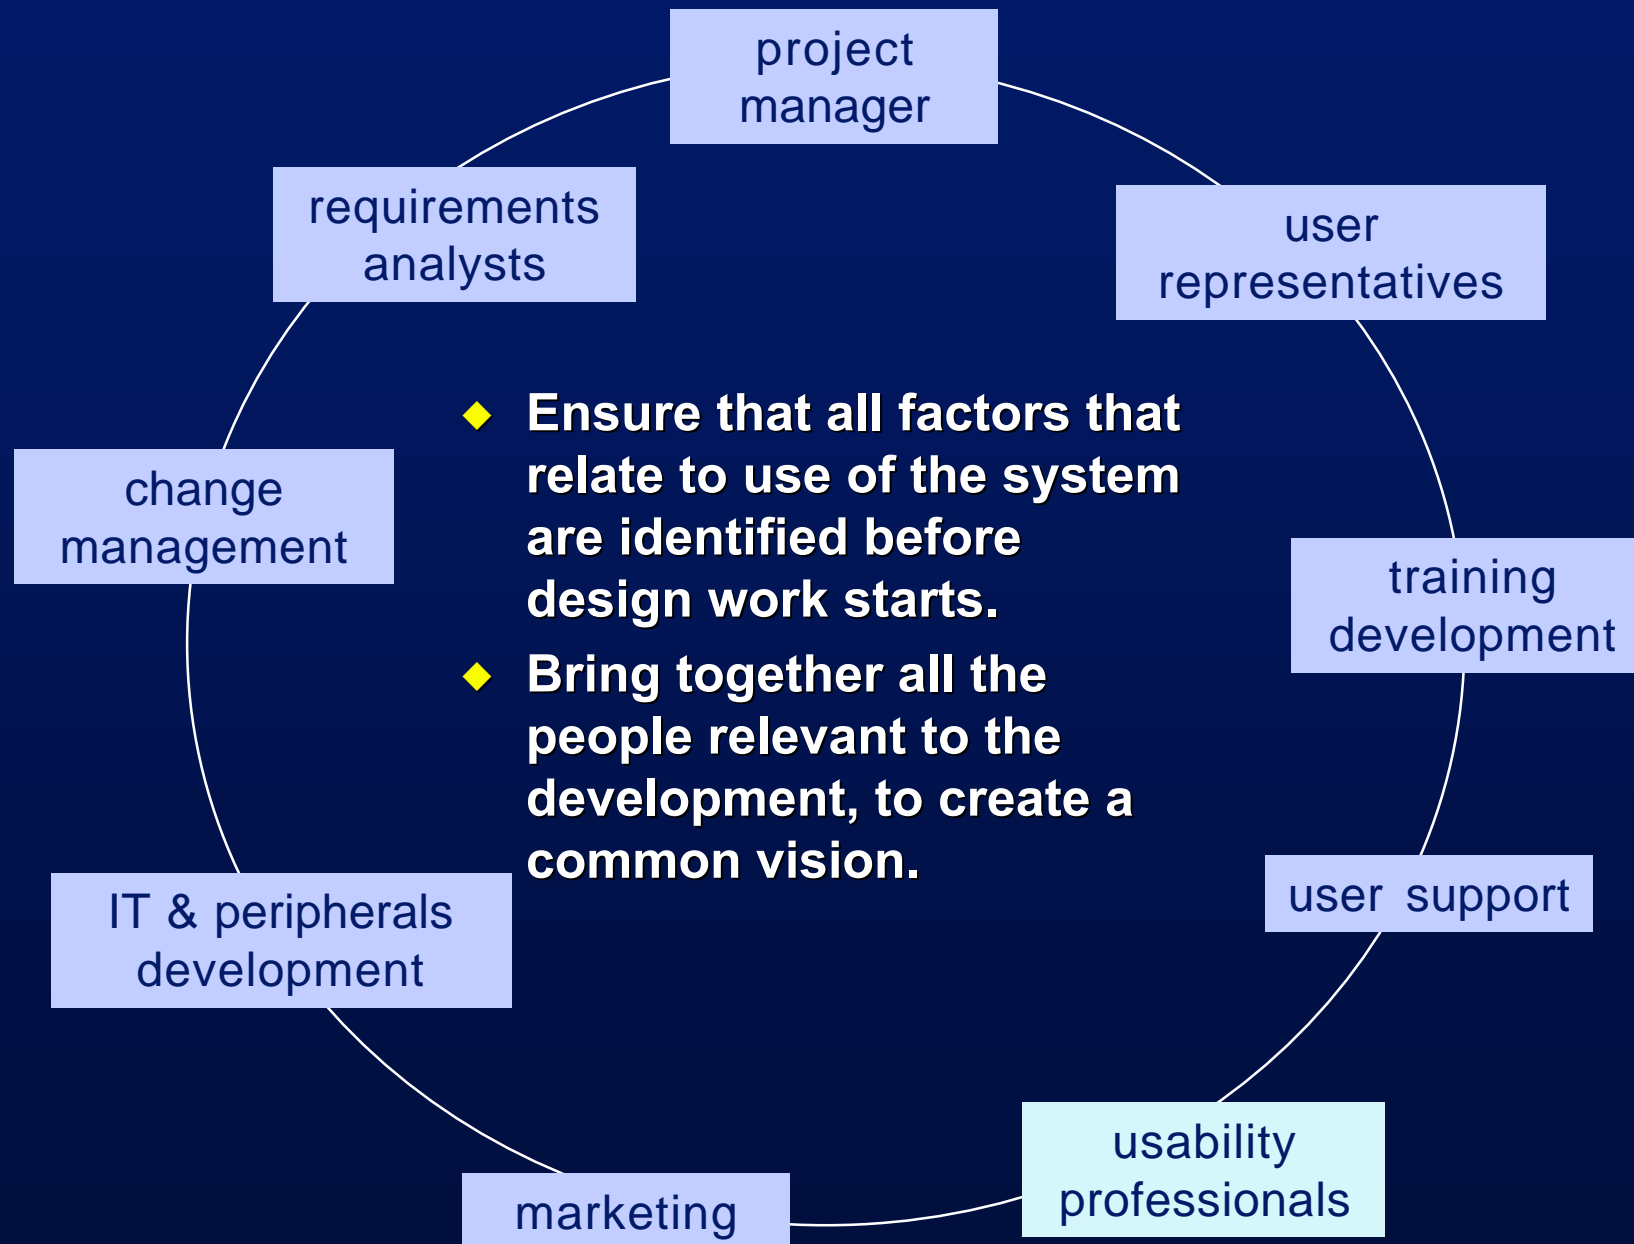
project manager

requirements analysts

user representatives

change management

training development

user support

IT & peripherals development

usability professionals

marketing

◆ Ensure that all factors that relate to use of the system are identified before design work starts.

◆ Bring together all the people relevant to the development, to create a common vision.